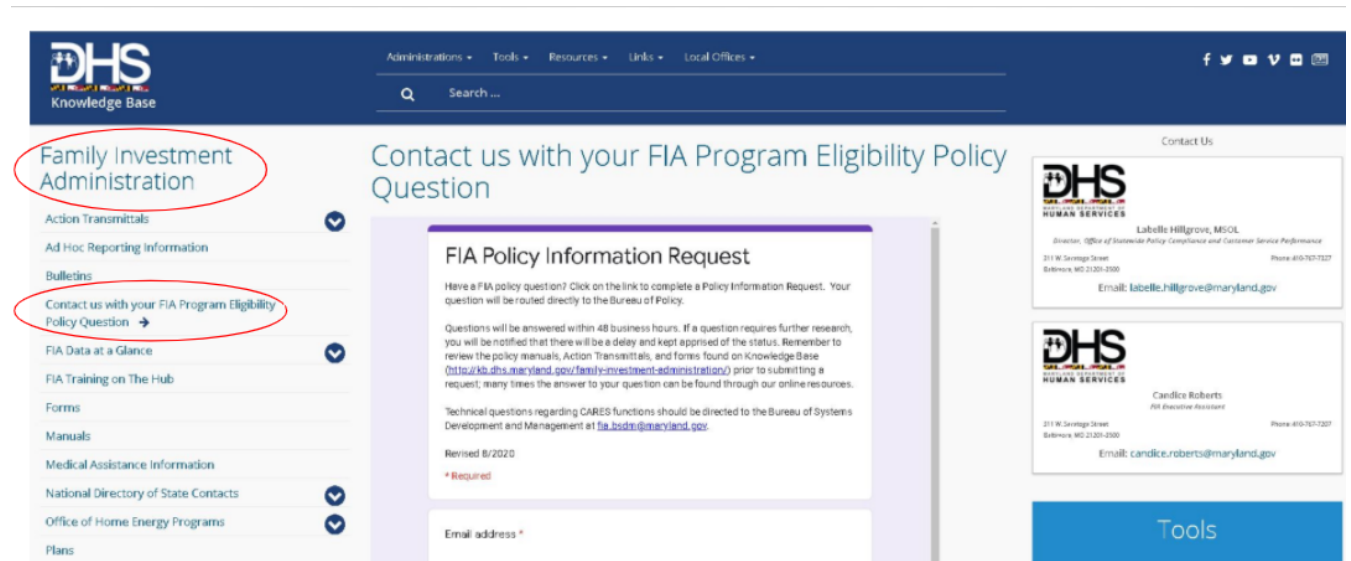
DHS
Knowledge Base

Administrations ▾ Tools ▾ Resources ▾ Links ▾ Local Offices ▾

Search ...

Family Investment Administration

Action Transmittals

Ad Hoc Reporting Information

Bulletins

Contact us with your FIA Program Eligibility Policy Question ➔

FIA Data at a Glance

FIA Training on The Hub

Forms

Manuals

Medical Assistance Information

National Directory of State Contacts

Office of Home Energy Programs

Plans

Contact us with your FIA Program Eligibility Policy Question

FIA Policy Information Request

Have a FIA policy question? Click on the link to complete a Policy Information Request. Your question will be routed directly to the Bureau of Policy.

Questions will be answered within 48 business hours. If a question requires further research, you will be notified that there will be a delay and kept apprised of the status. Remember to review the policy manuals, Action Transmittals, and forms found on Knowledge Base (http://kb.dhs.maryland.gov/family-investment-administration/) prior to submitting a request; many times the answer to your question can be found through our online resources.

Technical questions regarding CARES functions should be directed to the Bureau of Systems Development and Management at fia.bsdm@maryland.gov.

Revised 8/2020

* Required

Email address *

Contact Us

DHS
MARYLAND DEPARTMENT OF HUMAN SERVICES

Labelle Hillgrove, MSOL
Director, Office of Statewide Policy Compliance and Customer Service Performance

311 W. Saratoga Street
Baltimore, MD 21201-3500

Phone: 410-767-7327

Email: labelle.hillgrove@maryland.gov

DHS
MARYLAND DEPARTMENT OF HUMAN SERVICES

Candice Roberts
FIA Executive Assistant

311 W. Saratoga Street
Baltimore, MD 21201-3500

Phone: 410-767-7207

Email: candice.roberts@maryland.gov

Tools